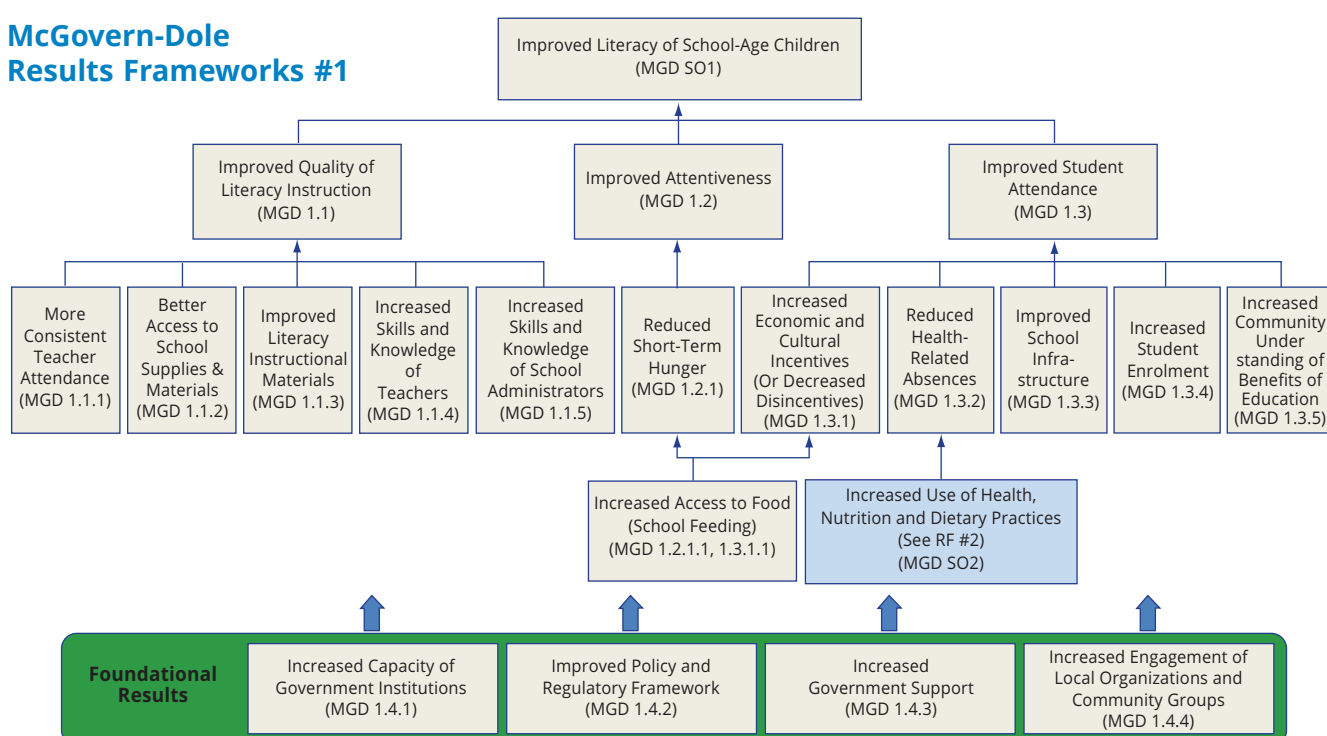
McGovern-Dole Results Frameworks #1

Improved Literacy of School-Age Children (MGD SO1)

Improved Quality of Literacy Instruction (MGD 1.1)

Improved Attentiveness (MGD 1.2)

Improved Student Attendance (MGD 1.3)

More Consistent Teacher Attendance (MGD 1.1.1)

Better Access to School Supplies & Materials (MGD 1.1.2)

Improved Literacy Instructional Materials (MGD 1.1.3)

Increased Skills and Knowledge of Teachers (MGD 1.1.4)

Increased Skills and Knowledge of School Administrators (MGD 1.1.5)

Reduced Short-Term Hunger (MGD 1.2.1)

Increased Economic and Cultural Incentives (Or Decreased Disincentives) (MGD 1.3.1)

Reduced Health-Related Absences (MGD 1.3.2)

Improved School Infra-structure (MGD 1.3.3)

Increased Student Enrolment (MGD 1.3.4)

Increased Community Under standing of Benefits of Education (MGD 1.3.5)

Increased Access to Food (School Feeding) (MGD 1.2.1.1, 1.3.1.1)

Increased Use of Health, Nutrition and Dietary Practices (See RF #2) (MGD SO2)

Foundational Results

Increased Capacity of Government Institutions (MGD 1.4.1)

Improved Policy and Regulatory Framework (MGD 1.4.2)

Increased Government Support (MGD 1.4.3)

Increased Engagement of Local Organizations and Community Groups (MGD 1.4.4)